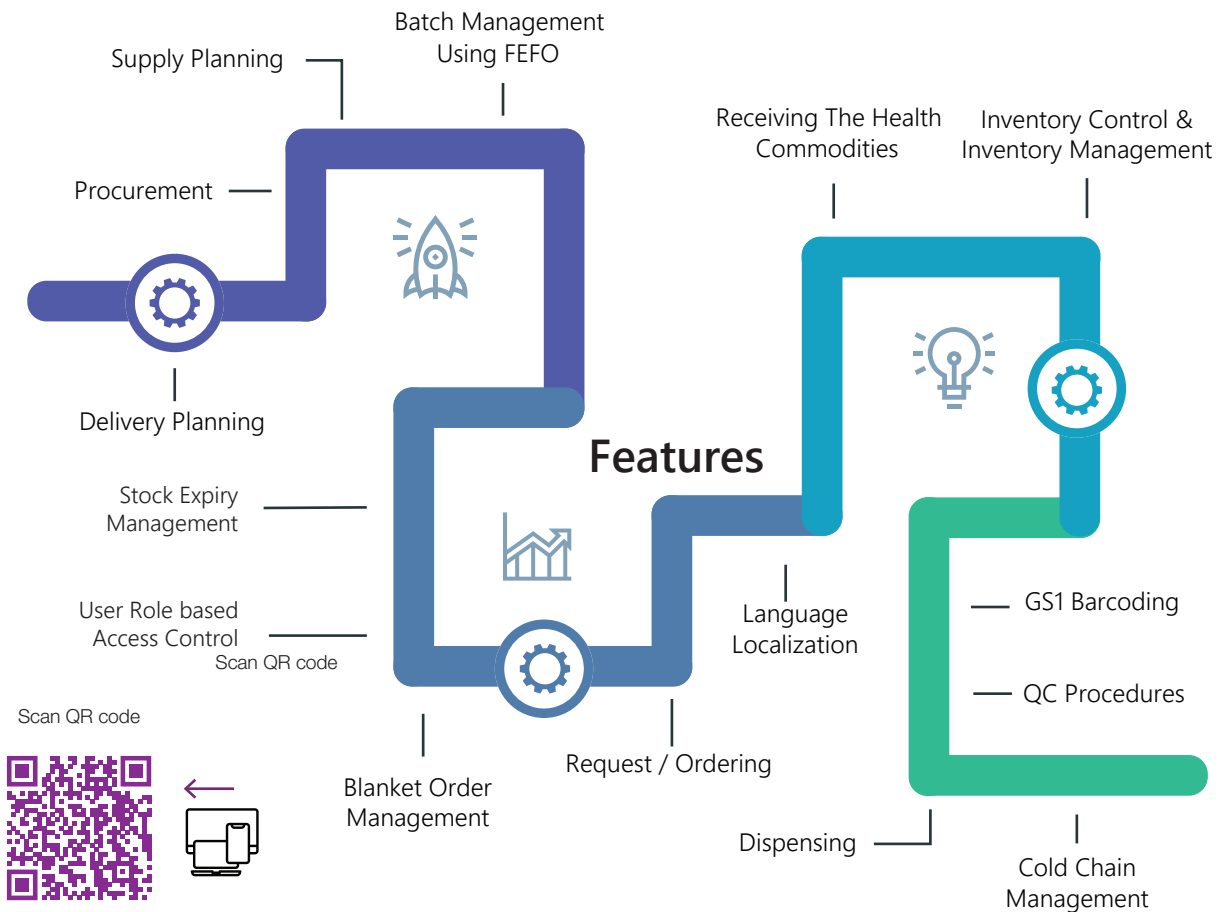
Batch Management Using FEFO

Supply Planning

Procurement

Delivery Planning

Receiving The Health Commodities

Inventory Control & Inventory Management

Features

Stock Expiry Management

User Role based Access Control

Scan QR code

Scan QR code

Language Localization

GS1 Barcoding

QC Procedures

Request / Ordering

Blanket Order Management

Dispensing

Cold Chain Management